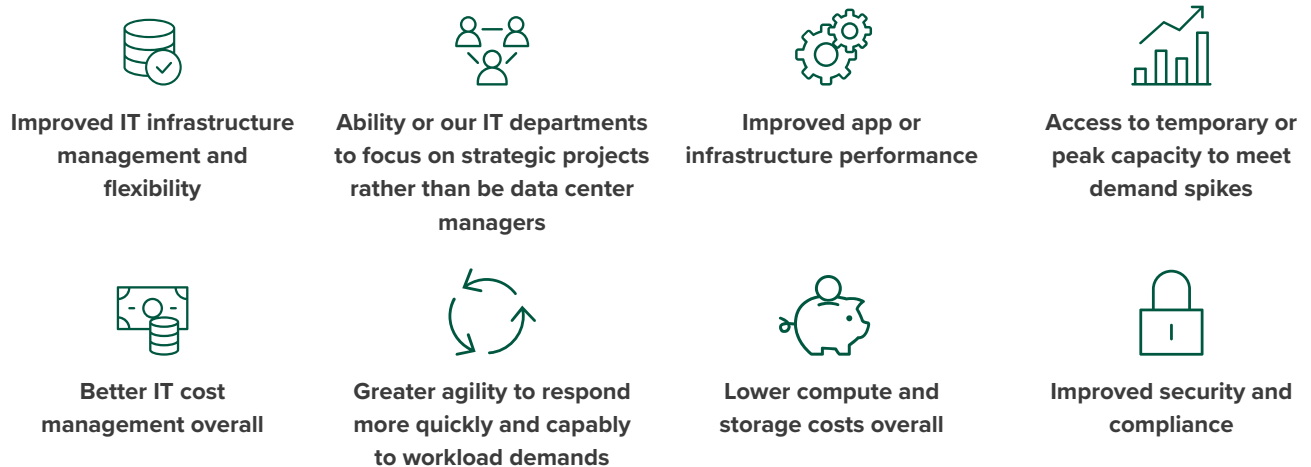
Improved IT infrastructure management and flexibility

Ability or our IT departments to focus on strategic projects rather than be data center managers

Improved app or infrastructure performance

Access to temporary or peak capacity to meet demand spikes

Better IT cost management overall

Greater agility to respond more quickly and capably to workload demands

Lower compute and storage costs overall

Improved security and compliance